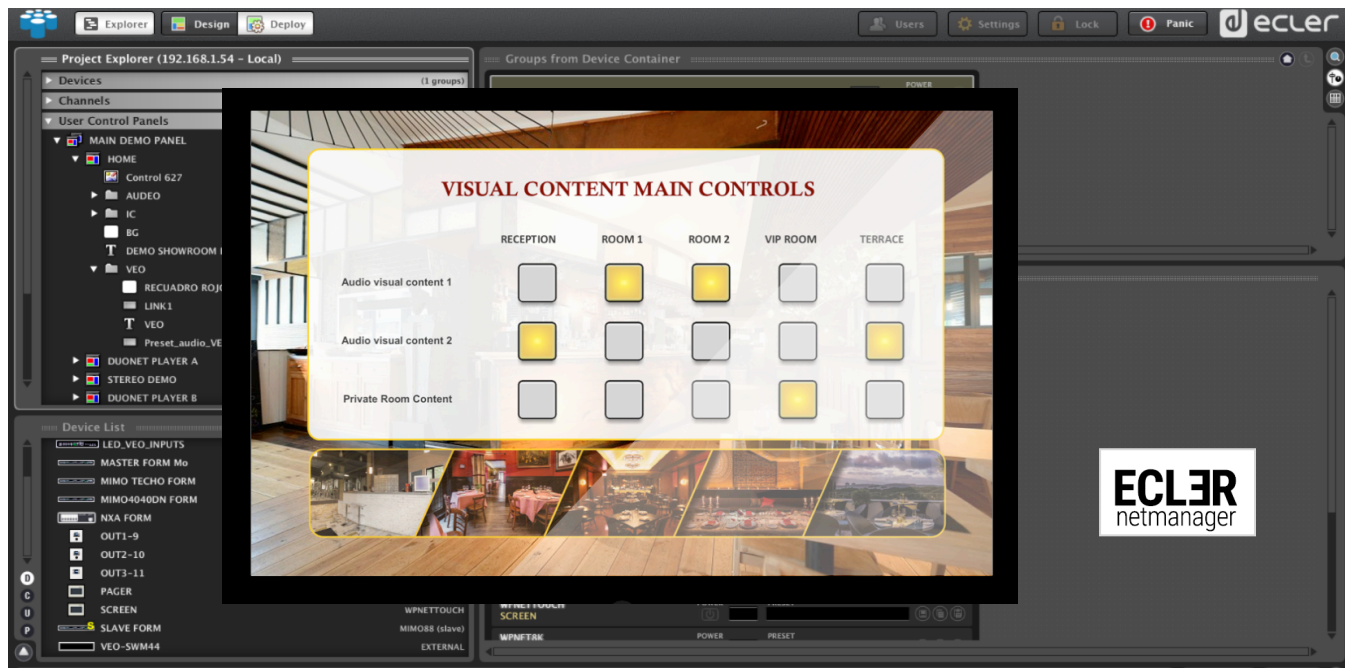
Explorer Design Deploy

Users Settings Lock Panic ecler

Project Explorer (192.168.1.54 - Local)

Groups from Device Container

Devices (1 groups)

Channels

User Control Panels

MAIN DEMO PANEL

HOME

Control 627

AUDEO

IC

BG

DEMO SHOWROOM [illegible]

VEO

RECUADRO ROJ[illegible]

LINK1

VEO

Preset_audio_VE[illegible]

DUONET PLAYER A

STEREO DEMO

DUONET PLAYER B

POWER

VISUAL CONTENT MAIN CONTROLS

| | RECEPTION | ROOM 1 | ROOM 2 | VIP ROOM | TERRACE |
|---|---|---|---|---|---|
| Audio visual content 1 | | | | | |
| Audio visual content 2 | | | | | |
| Private Room Content | | | | | |

Device List

LED_VEO_INPUTS

MASTER FORM Mo

MIMO TECHO FORM

MIMO4040DN FORM

NXA FORM

OUT1-9

OUT2-10

OUT3-11

PAGER

SCREEN WPNETTOUCH

SLAVE FORM MIMO88 (slave)

VEO-SWM44 EXTERNAL

D C U P

WPNETTOUCH
SCREEN

WPNETxx

POWER PRESET

ECLER
netmanager